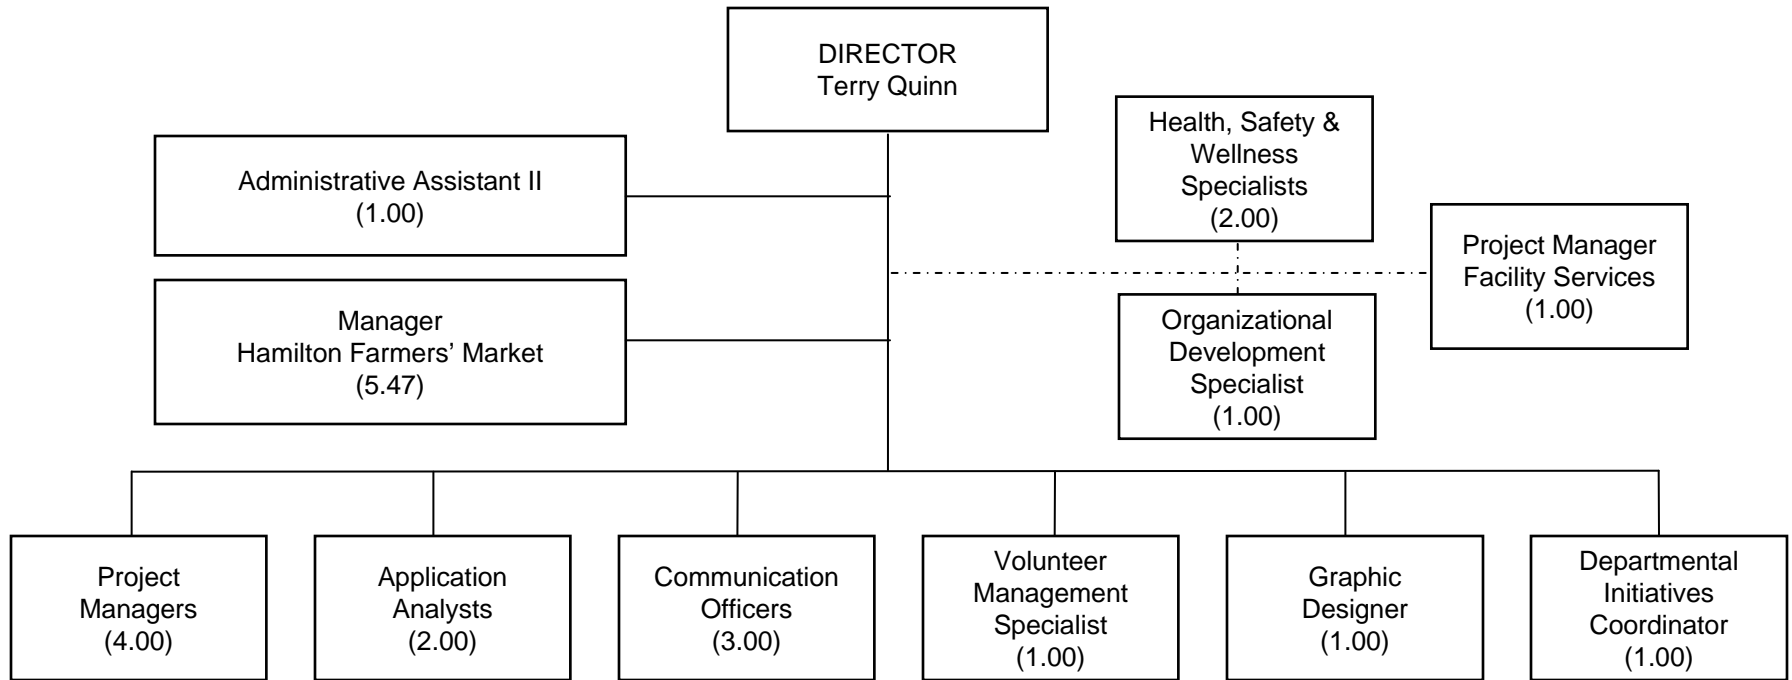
DIRECTOR
Terry Quinn

Administrative Assistant II
(1.00)

Manager
Hamilton Farmers' Market
(5.47)

Health, Safety & Wellness Specialists
(2.00)

Organizational Development Specialist
(1.00)

Project Manager
Facility Services
(1.00)

Project Managers
(4.00)

Application Analysts
(2.00)

Communication Officers
(3.00)

Volunteer Management Specialist
(1.00)

Graphic Designer
(1.00)

Departmental Initiatives Coordinator
(1.00)